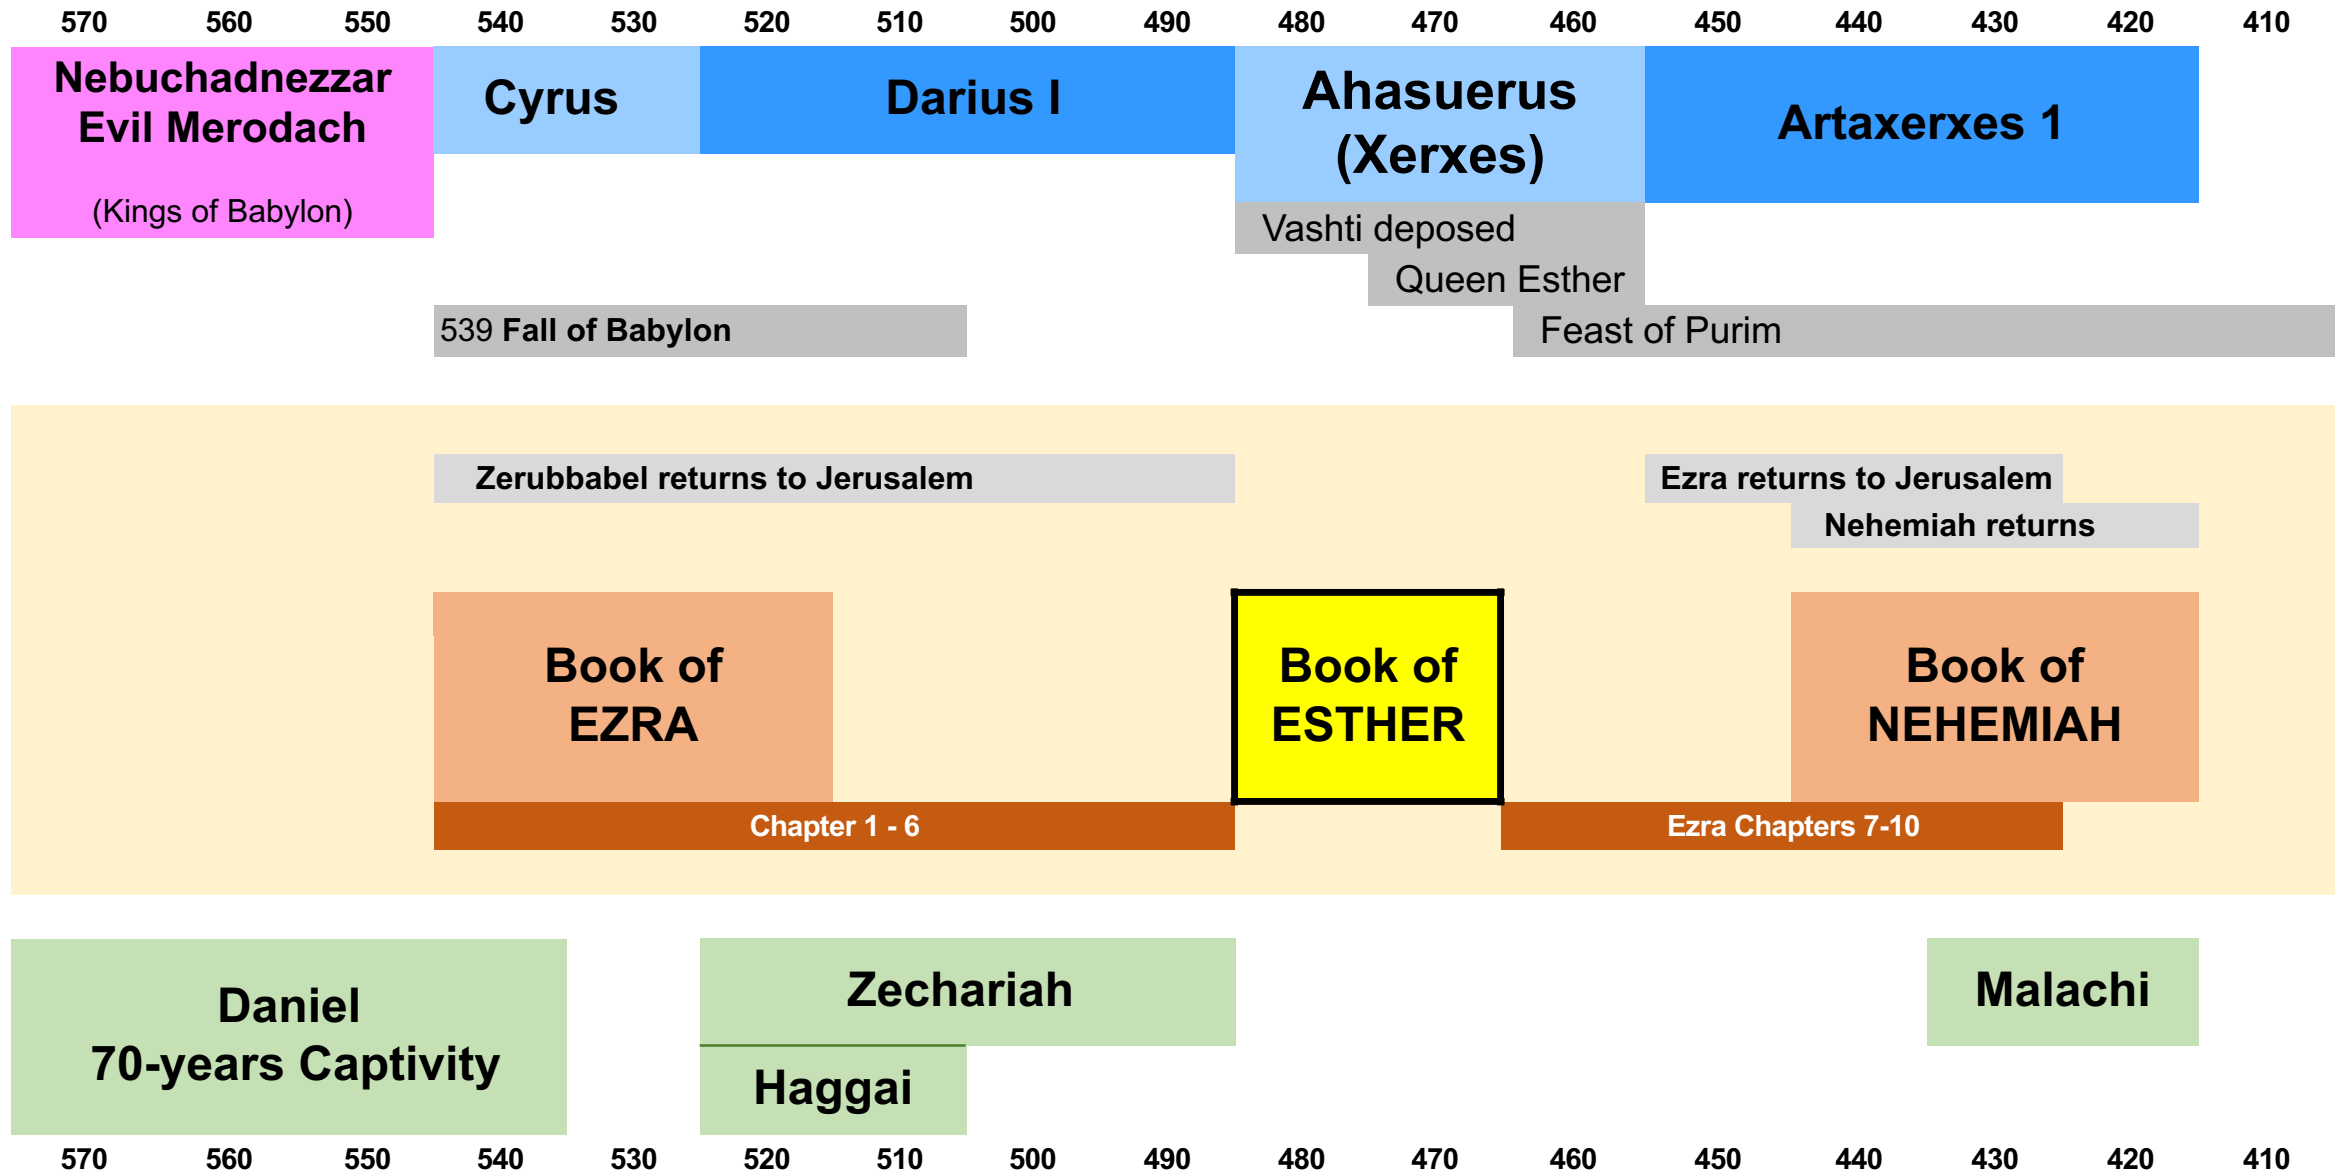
570 560 550 540 530 520 510 500 490 480 470 460 450 440 430 420 410

Nebuchadnezzar
Evil Merodach

(Kings of Babylon)

Cyrus

Darius I

Ahasuerus
(Xerxes)

Artaxerxes 1

Vashti deposed

Queen Esther

539 Fall of Babylon

Feast of Purim

Zerubbabel returns to Jerusalem

Ezra returns to Jerusalem

Nehemiah returns

Book of
EZRA

Book of
ESTHER

Book of
NEHEMIAH

Chapter 1 - 6

Ezra Chapters 7-10

Daniel
70-years Captivity

Zechariah

Haggai

Malachi

570 560 550 540 530 520 510 500 490 480 470 460 450 440 430 420 410